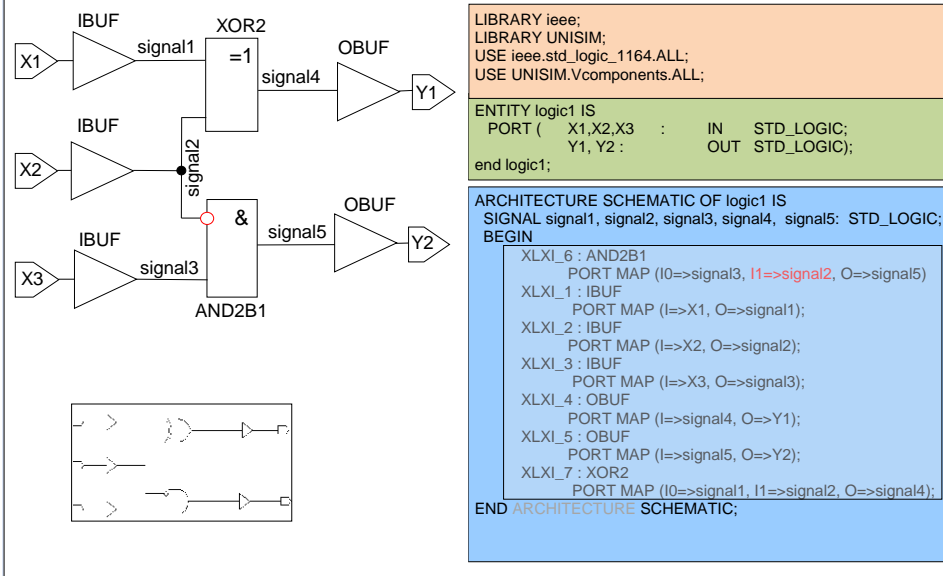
IBUF

XOR2

X1

signal1

=1

OBUF

signal4

Y1

IBUF

X2

signal2

OBUF

&

signal5

Y2

IBUF

X3

signal3

AND2B1

LIBRARY ieee;
LIBRARY UNISIM;
USE ieee.std_logic_1164.ALL;
USE UNISIM.Vcomponents.ALL;

ENTITY logic1 IS
PORT ( X1,X2,X3 : IN STD_LOGIC;
Y1, Y2 : OUT STD_LOGIC);
end logic1;

ARCHITECTURE SCHEMATIC OF logic1 IS
SIGNAL signal1, signal2, signal3, signal4, signal5: STD_LOGIC;
BEGIN
XLXI_6 : AND2B1
PORT MAP (I0=>signal3, I1=>signal2, O=>signal5)
XLXI_1 : IBUF
PORT MAP (I=>X1, O=>signal1);
XLXI_2 : IBUF
PORT MAP (I=>X2, O=>signal2);
XLXI_3 : IBUF
PORT MAP (I=>X3, O=>signal3);
XLXI_4 : OBUF
PORT MAP (I=>signal4, O=>Y1);
XLXI_5 : OBUF
PORT MAP (I=>signal5, O=>Y2);
XLXI_7 : XOR2
PORT MAP (I0=>signal1, I1=>signal2, O=>signal4);
END ARCHITECTURE SCHEMATIC;